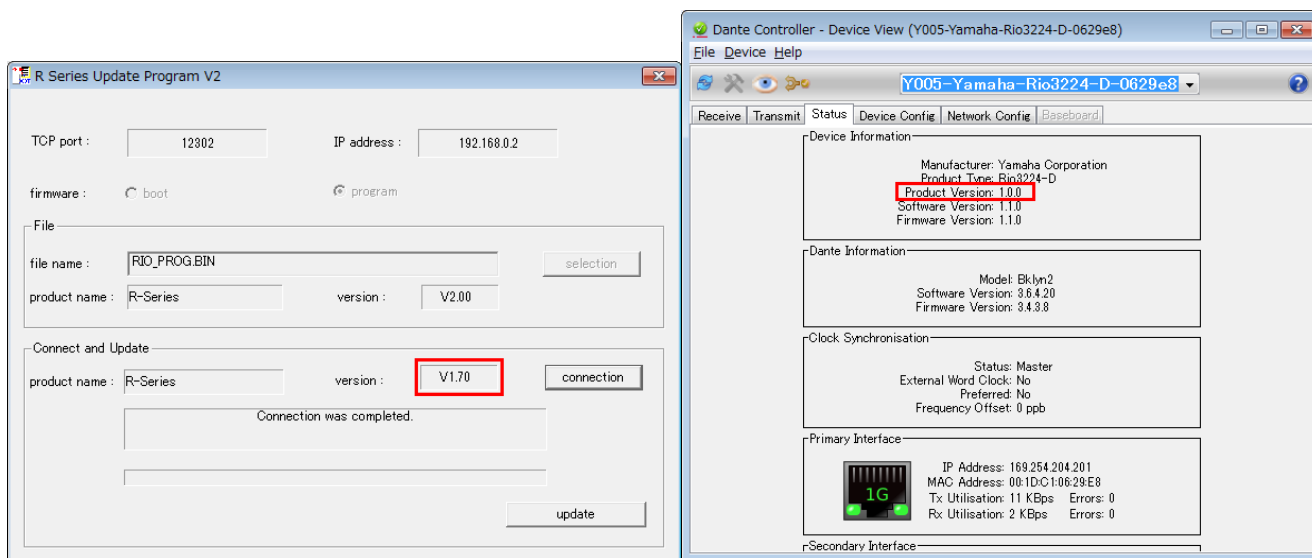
R Series Update Program V2

TCP port : 12302
IP address : 192.168.0.2

firmware : boot program

File

file name : RIO_PROG.BIN
selection

product name : R-Series
version : V2.00

Connect and Update

product name : R-Series
version : V1.70
connection

Connection was completed.

update

Dante Controller - Device View (Y005-Yamaha-Rio3224-D-0629e8)

File Device Help

Y005-Yamaha-Rio3224-D-0629e8

Receive | Transmit | Status | Device Config | Network Config | Baseboard

Device Information

Manufacturer: Yamaha Corporation
Product Type: Rio3224-D
Product Version: 1.0.0
Software Version: 1.1.0
Firmware Version: 1.1.0

Dante Information

Model: Bklyn2
Software Version: 3.6.4.20
Firmware Version: 3.4.3.8

Clock Synchronisation

Status: Master
External Word Clock: No
Preferred: No
Frequency Offset: 0 ppb

Primary Interface

1G

IP Address: 169.254.204.201
MAC Address: 00:1D:C1:06:29:E8
Tx Utilisation: 11 KBps Errors: 0
Rx Utilisation: 2 KBps Errors: 0

Secondary Interface